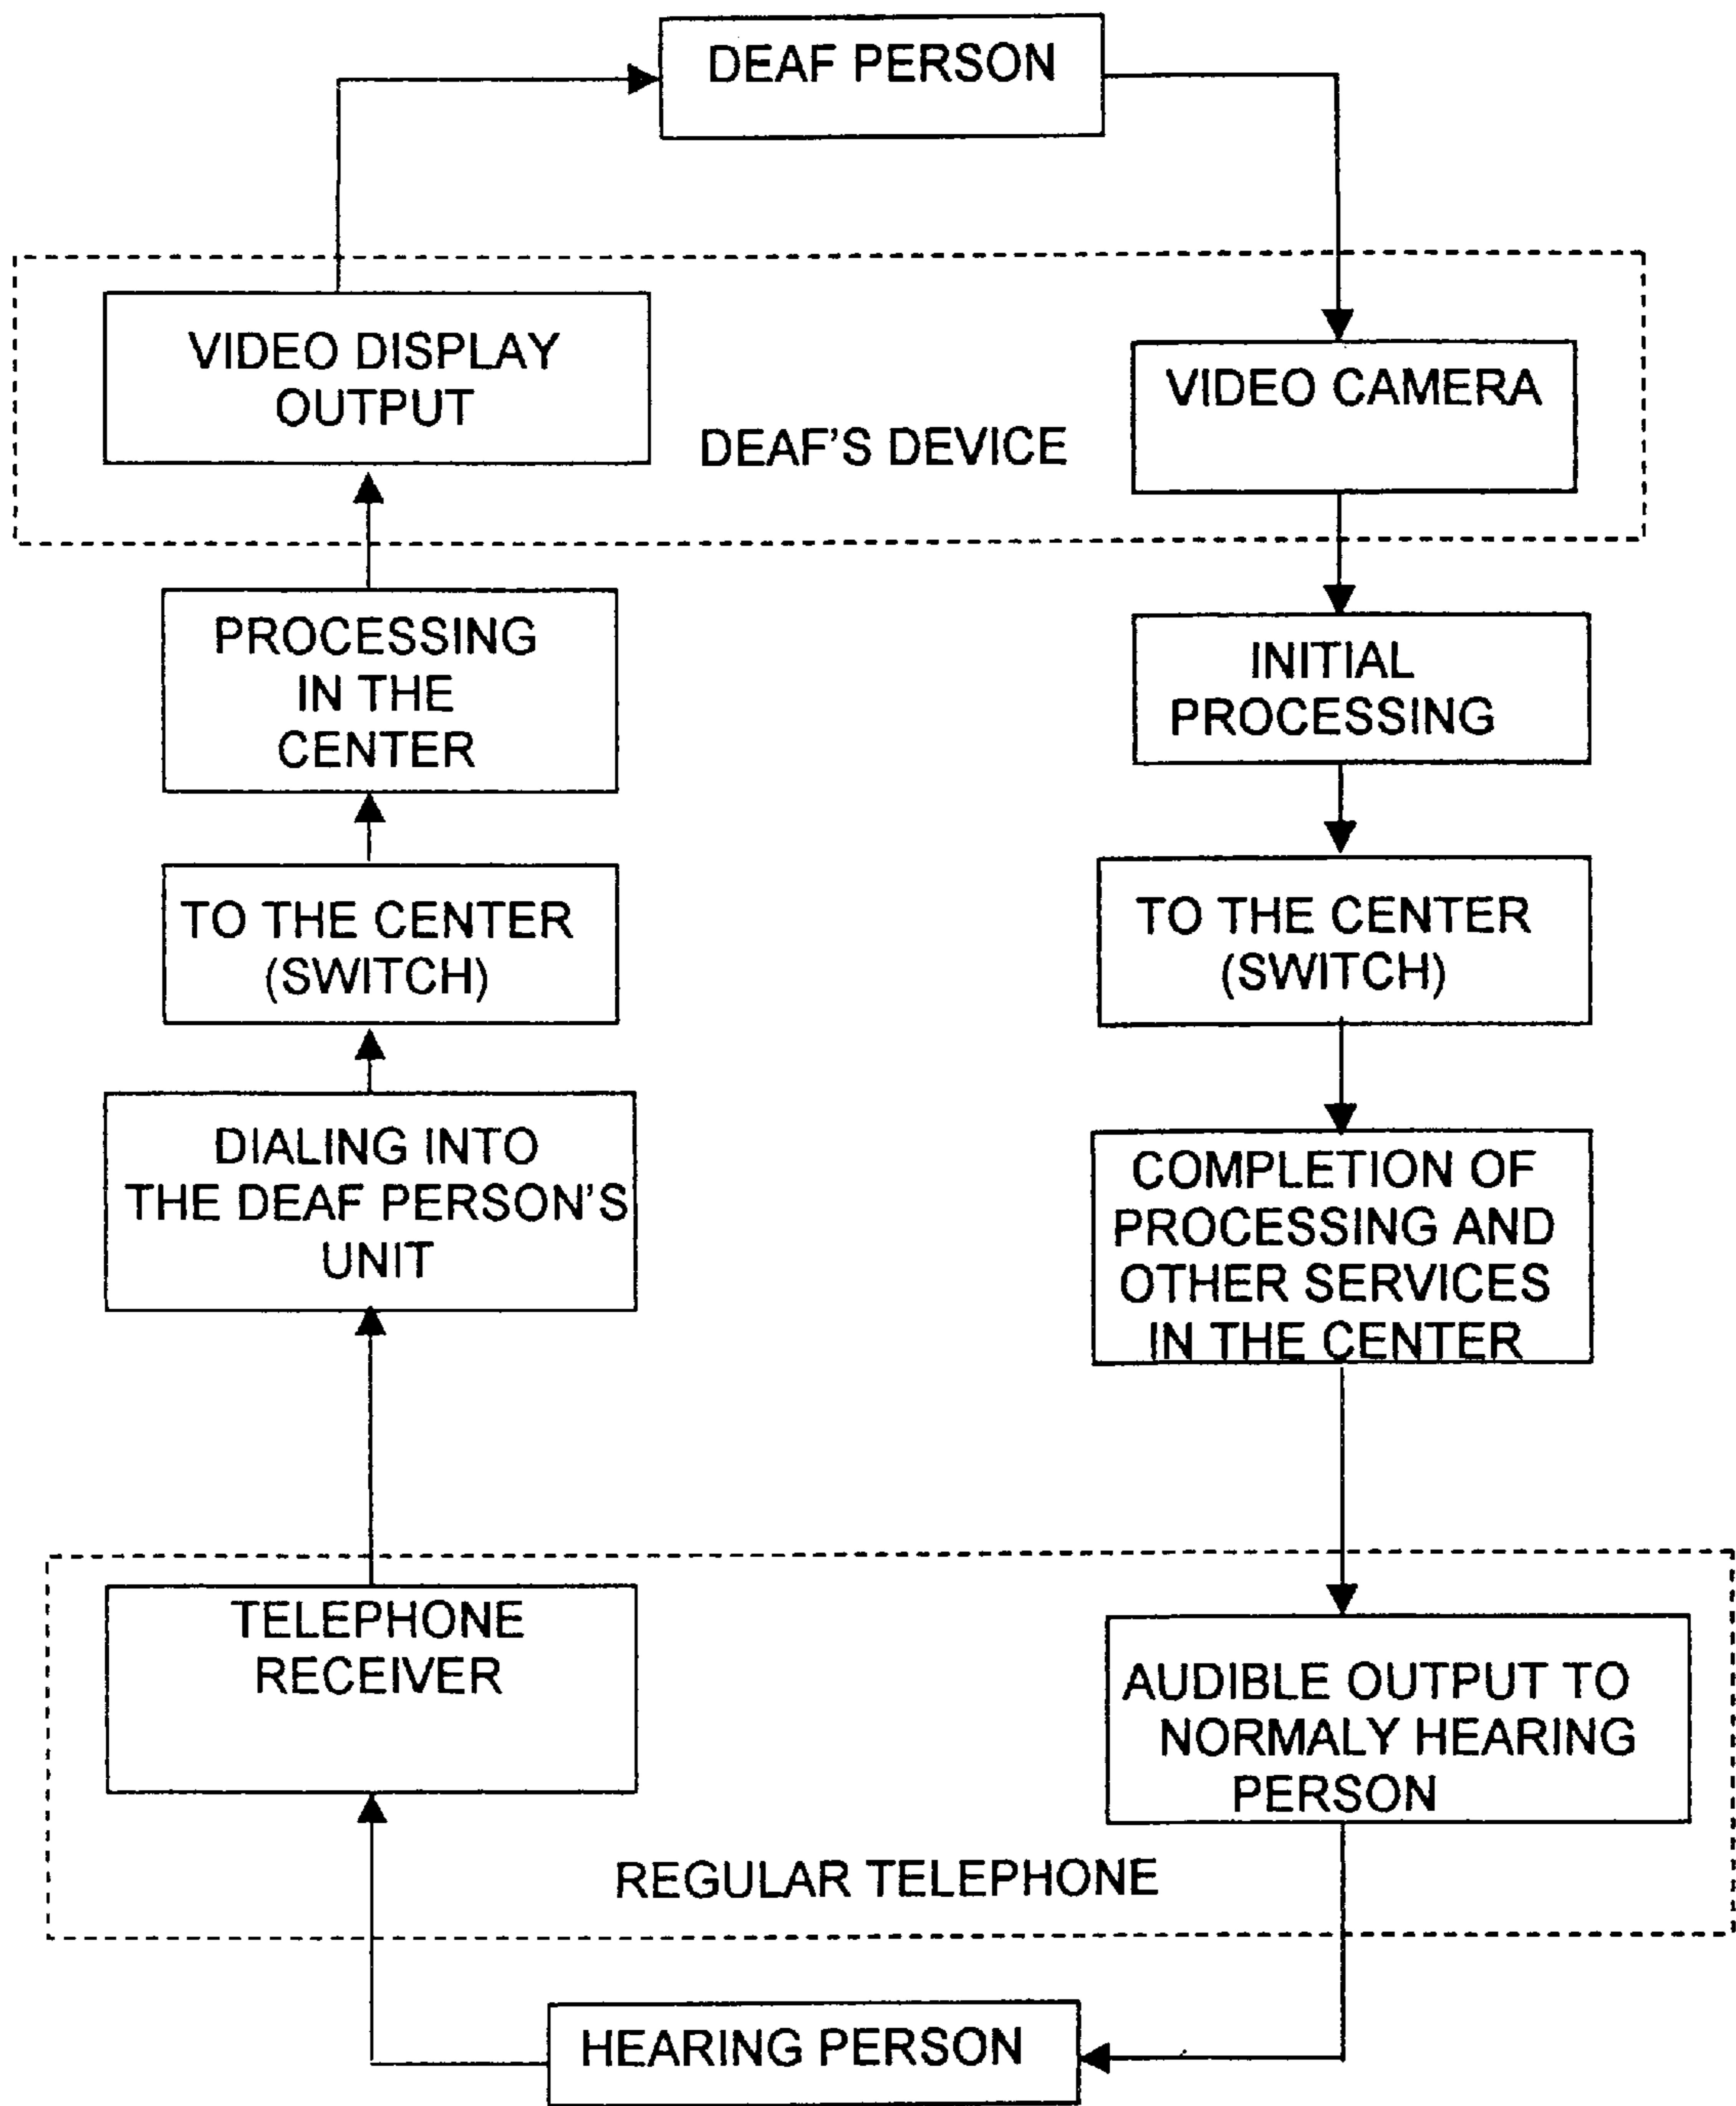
DEAF PERSON

VIDEO DISPLAY OUTPUT

DEAF'S DEVICE

VIDEO CAMERA

PROCESSING IN THE CENTER

INITIAL PROCESSING

TO THE CENTER (SWITCH)

TO THE CENTER (SWITCH)

DIALING INTO THE DEAF PERSON'S UNIT

COMPLETION OF PROCESSING AND OTHER SERVICES IN THE CENTER

TELEPHONE RECEIVER

AUDIBLE OUTPUT TO NORMALY HEARING PERSON

REGULAR TELEPHONE

HEARING PERSON